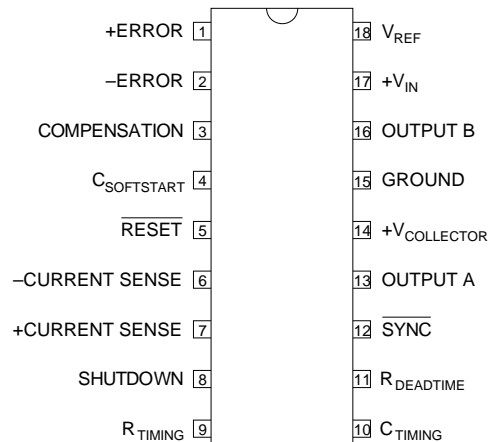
+ERROR 1
–ERROR 2
COMPENSATION 3
$C_{SOFTSTART}$ 4
$\overline{RESET}$ 5
–CURRENT SENSE 6
+CURRENT SENSE 7
SHUTDOWN 8
$R_{TIMING}$ 9

18 $V_{REF}$
17 $+V_{IN}$
16 OUTPUT B
15 GROUND
14 $+V_{COLLECTOR}$
13 OUTPUT A
12 $\overline{SYNC}$
11 $R_{DEADTIME}$
10 $C_{TIMING}$